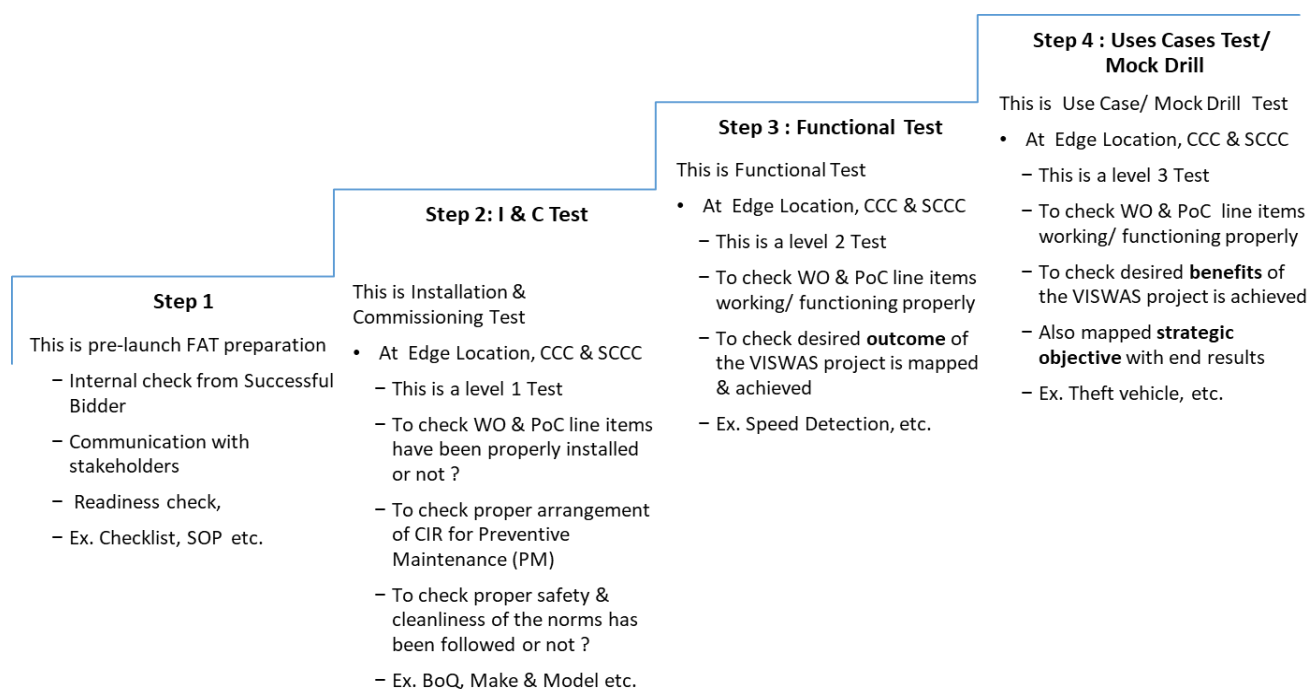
Step 1

This is pre-launch FAT preparation

– Internal check from Successful Bidder

– Communication with stakeholders

– Readiness check,

– Ex. Checklist, SOP etc.

Step 2: I & C Test

This is Installation & Commissioning Test

• At Edge Location, CCC & SCCC

– This is a level 1 Test

– To check WO & PoC line items have been properly installed or not ?

– To check proper arrangement of CIR for Preventive Maintenance (PM)

– To check proper safety & cleanliness of the norms has been followed or not ?

– Ex. BoQ, Make & Model etc.

Step 3 : Functional Test

This is Functional Test

• At Edge Location, CCC & SCCC

– This is a level 2 Test

– To check WO & PoC line items working/ functioning properly

– To check desired **outcome** of the VISWAS project is mapped & achieved

– Ex. Speed Detection, etc.

Step 4 : Uses Cases Test/ Mock Drill

This is Use Case/ Mock Drill Test

• At Edge Location, CCC & SCCC

– This is a level 3 Test

– To check WO & PoC line items working/ functioning properly

– To check desired **benefits** of the VISWAS project is achieved

– Also mapped **strategic objective** with end results

– Ex. Theft vehicle, etc.